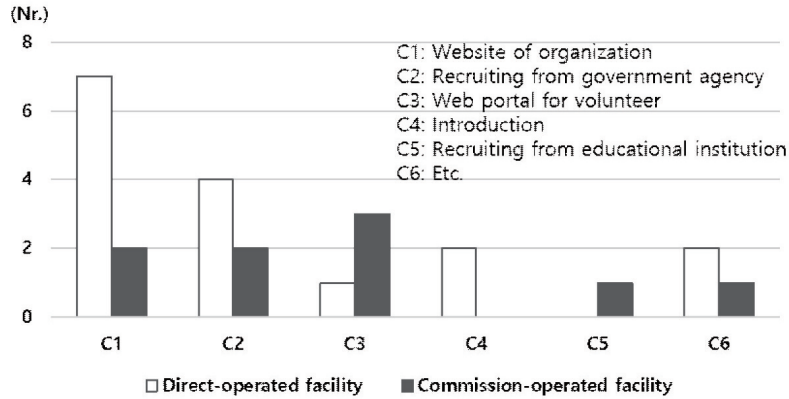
(Nr.)
8
6
4
2
0

C1: Website of organization
C2: Recruiting from government agency
C3: Web portal for volunteer
C4: Introduction
C5: Recruiting from educational institution
C6: Etc.

C1 C2 C3 C4 C5 C6

□ Direct-operated facility ■ Commission-operated facility